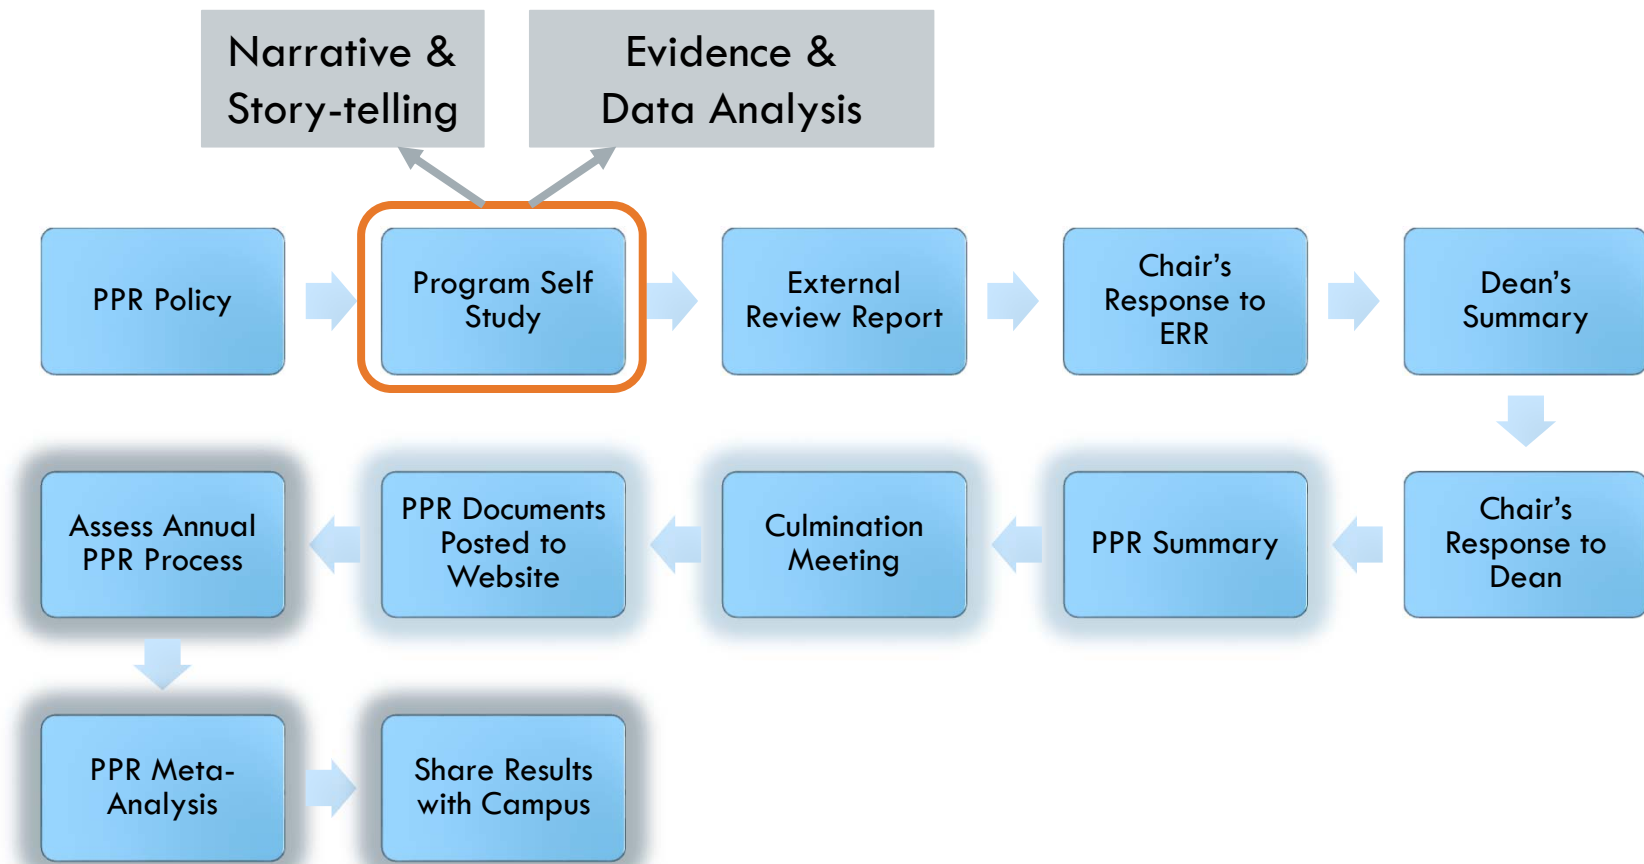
Narrative & Story-telling

Evidence & Data Analysis

PPR Policy

Program Self Study

External Review Report

Chair's Response to ERR

Dean's Summary

Chair's Response to Dean

PPR Summary

Culmination Meeting

PPR Documents Posted to Website

Assess Annual PPR Process

PPR Meta-Analysis

Share Results with Campus